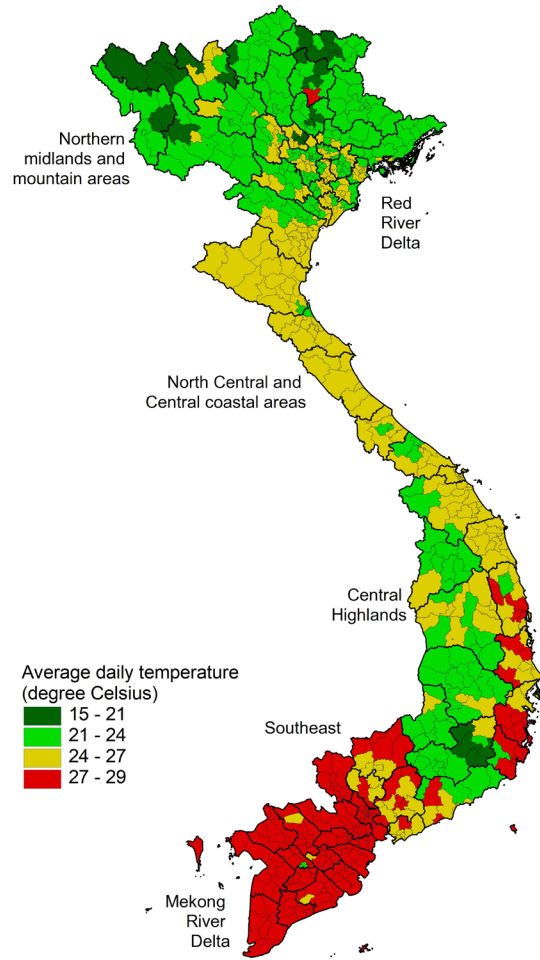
Northern midlands and mountain areas

Red River Delta

North Central and Central coastal areas

Central Highlands

Southeast

Mekong River Delta

Average daily temperature (degree Celsius)
15 - 21
21 - 24
24 - 27
27 - 29